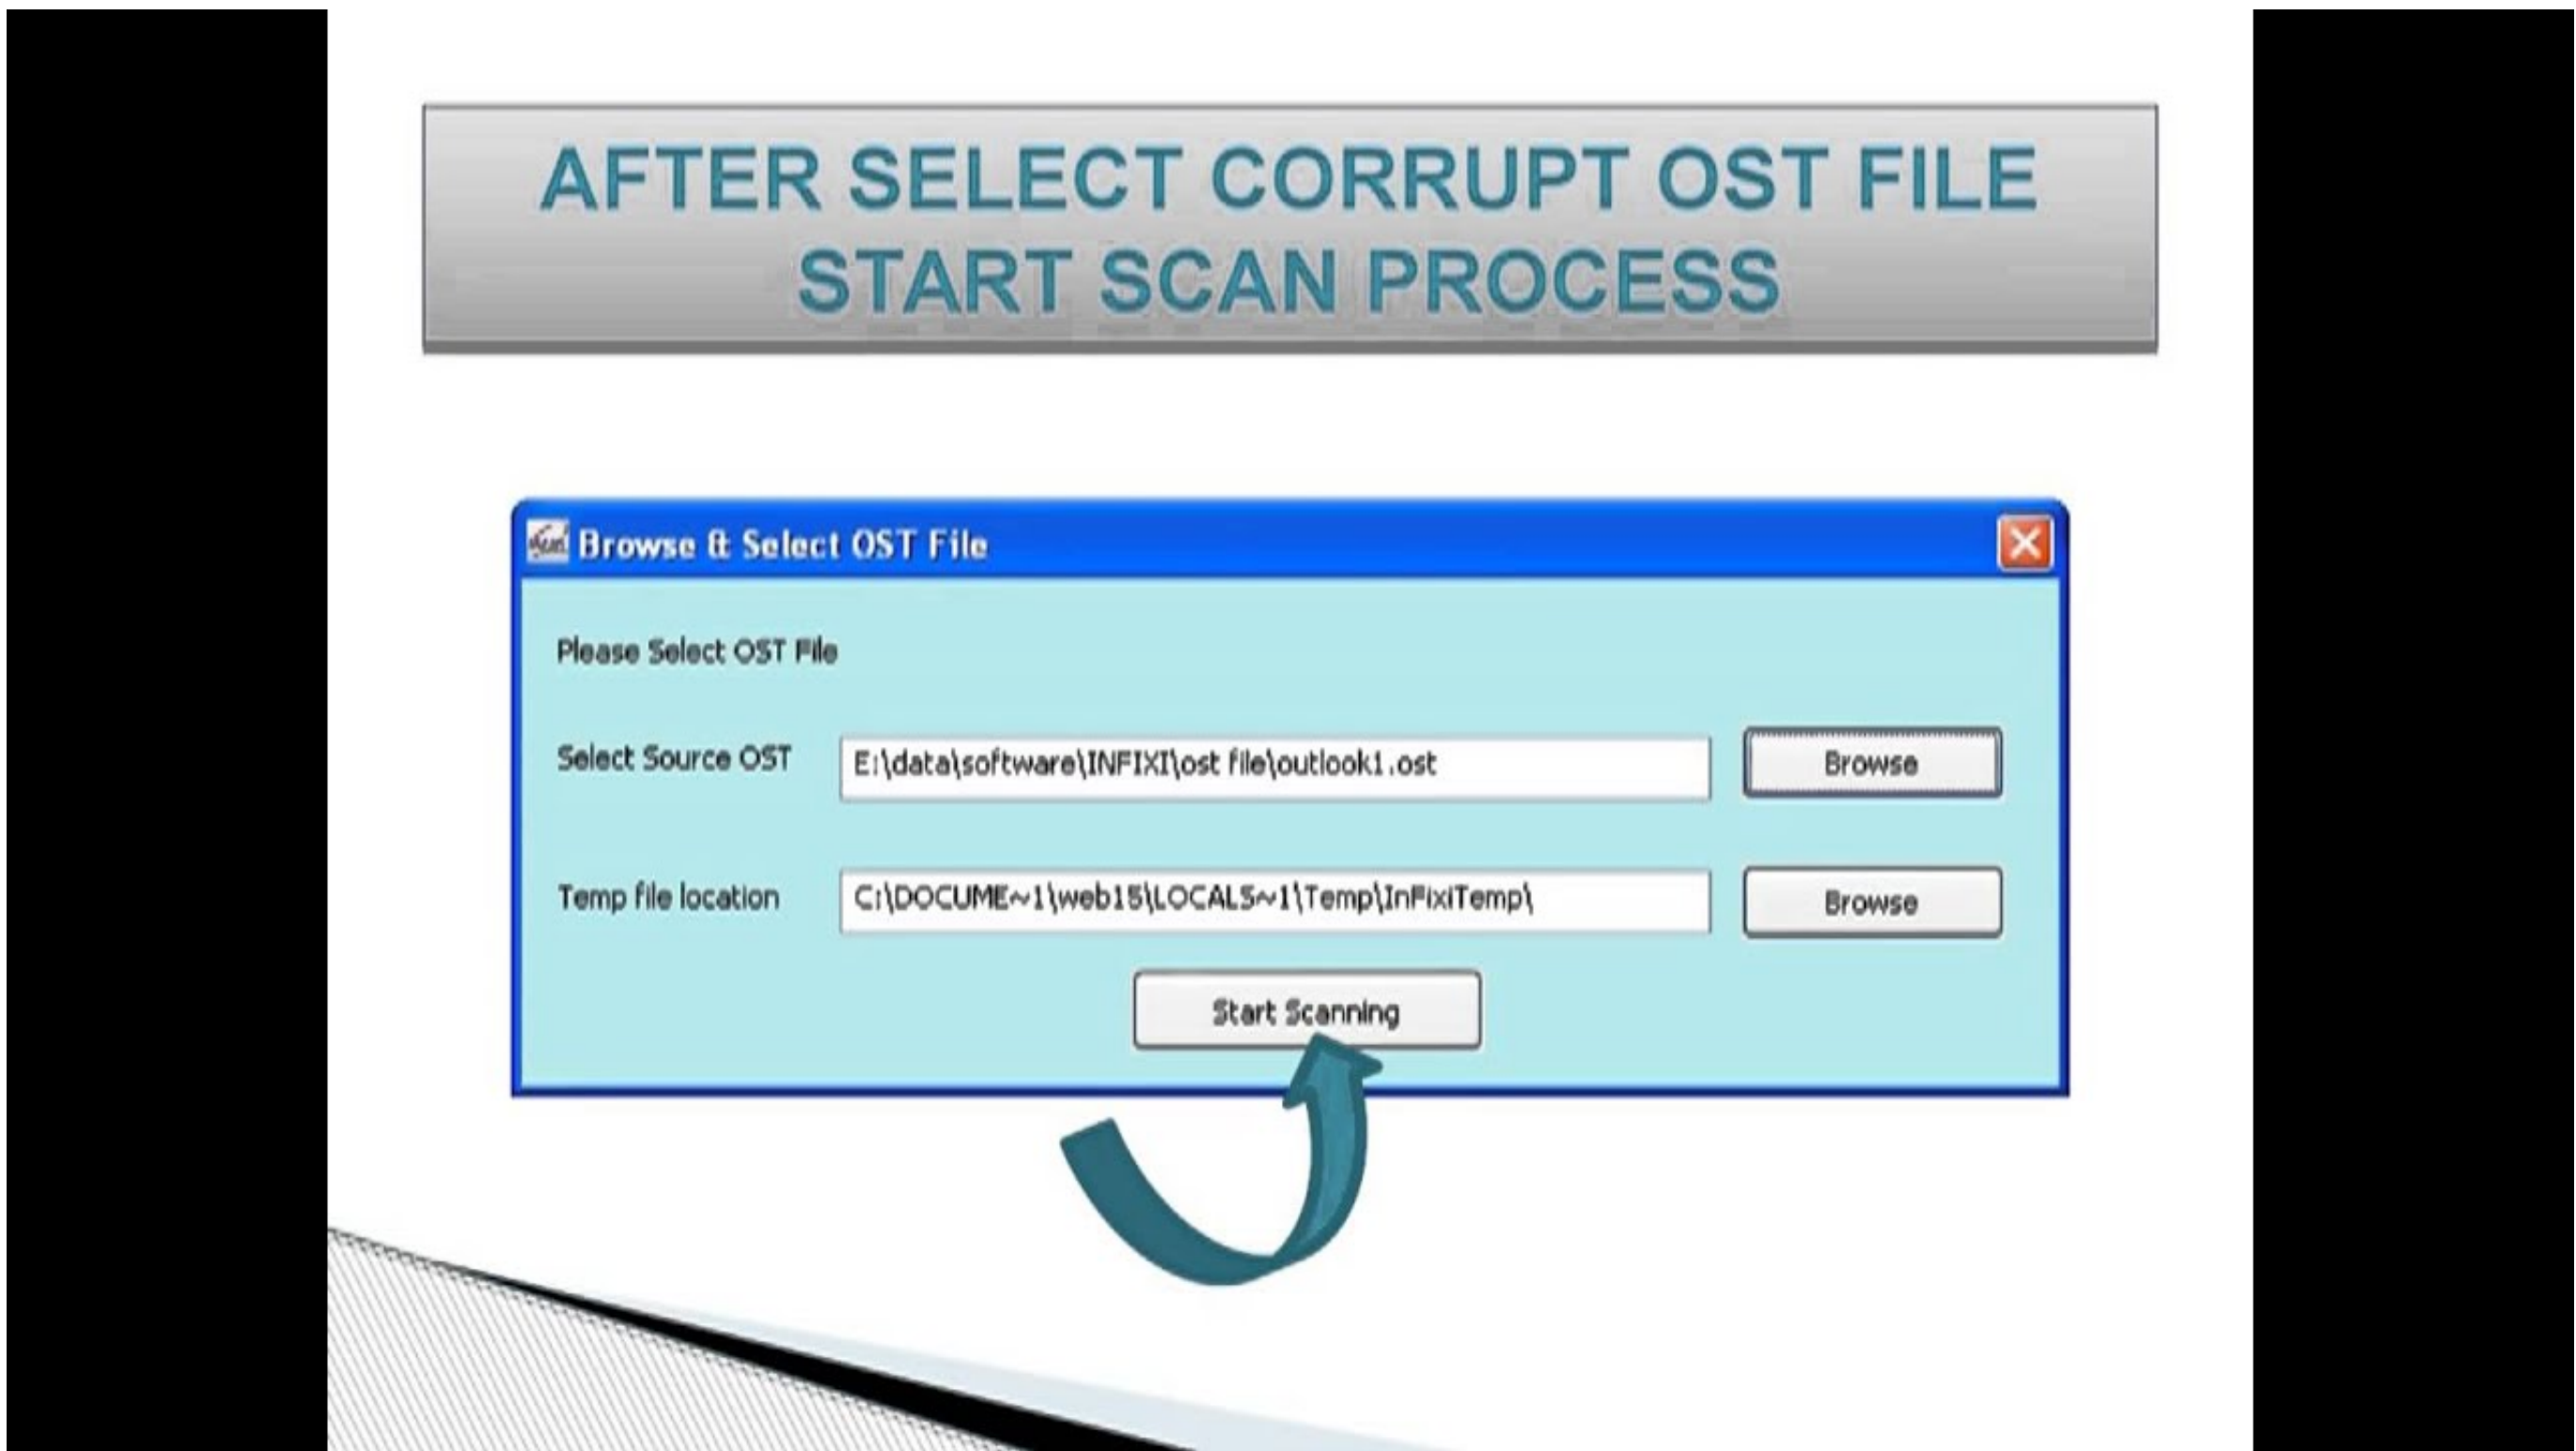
AFTER SELECT CORRUPT OST FILE START SCAN PROCESS

Browse & Select OST File

Please Select OST File

Select Source OST
E:\data\software\INFIXI\ost file\outlook1.ost
Browse

Temp file location
C:\DOCUME~1\web15\LOCALS~1\Temp\InFixiTemp\
Browse

Start Scanning